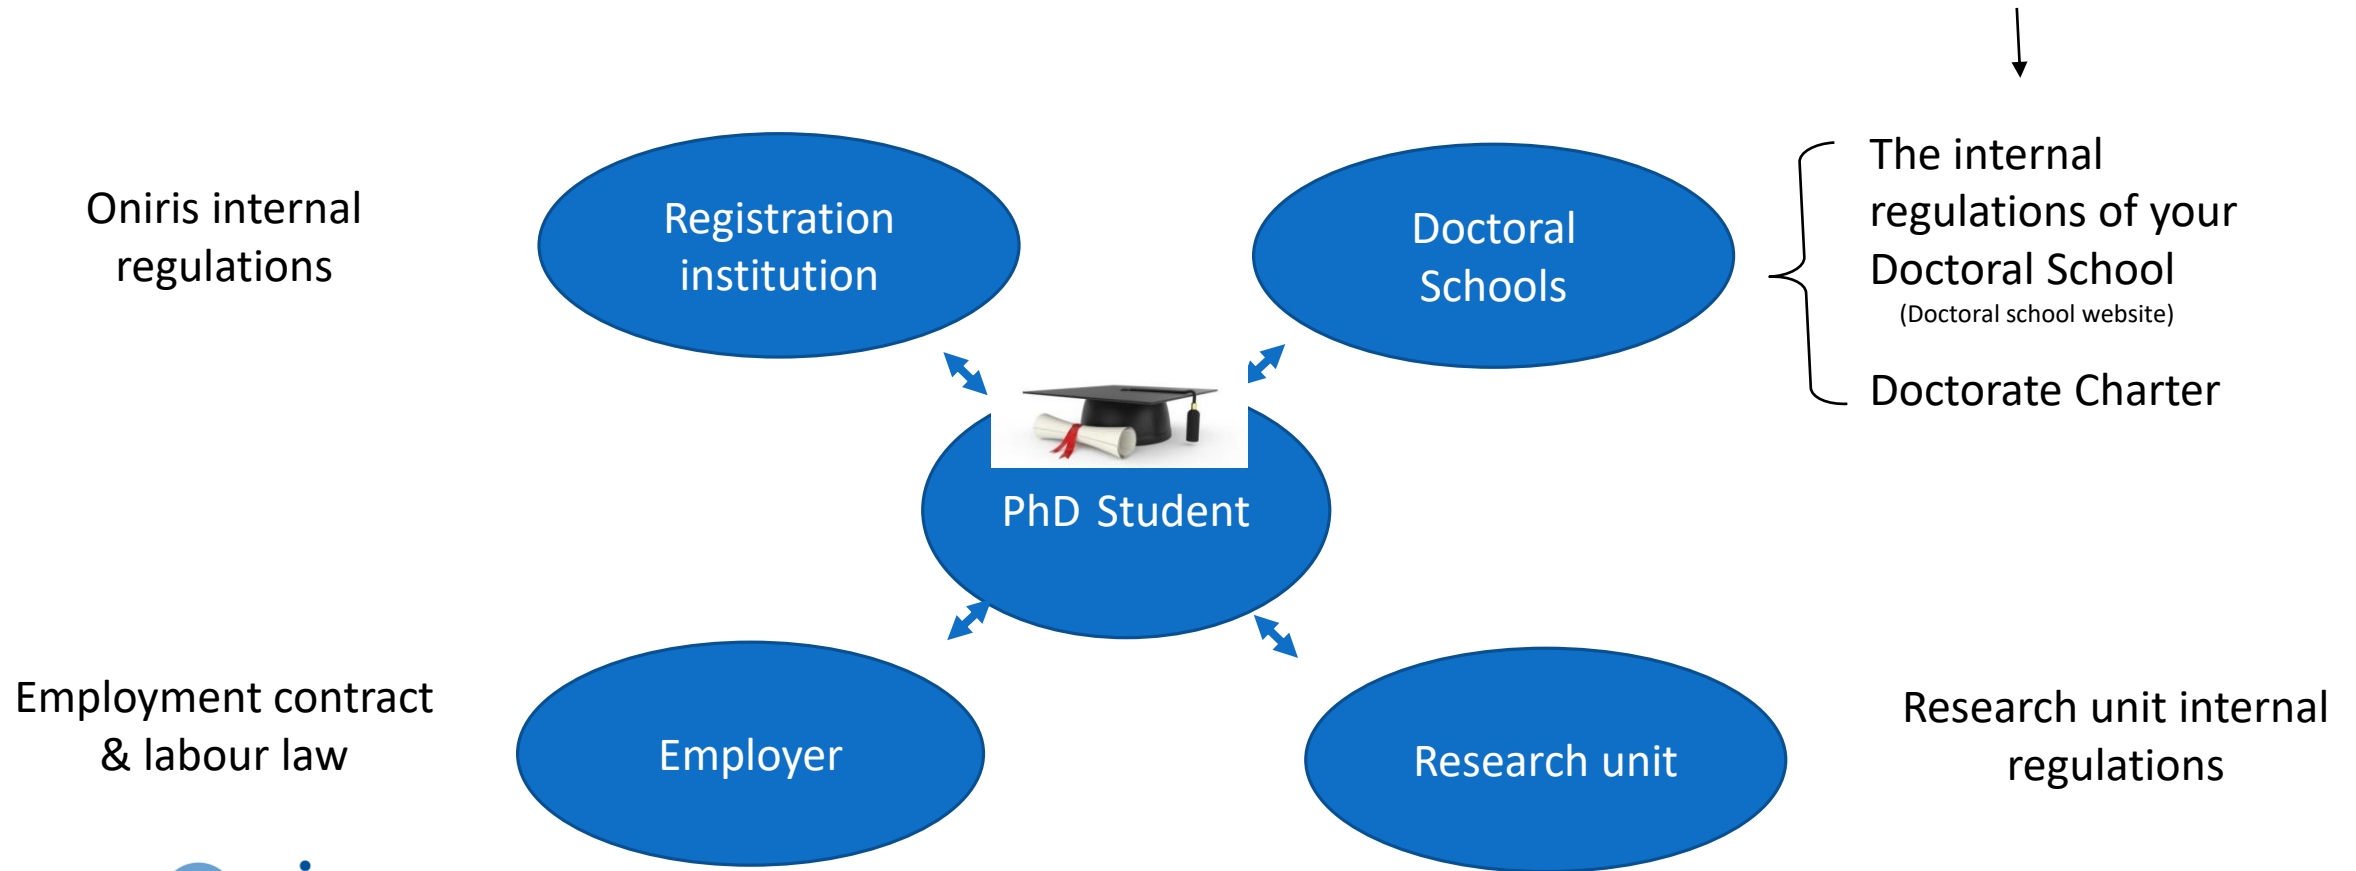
Oniris internal regulations

Registration institution

Doctoral Schools

The internal regulations of your Doctoral School
(Doctoral school website)

Doctorate Charter

PhD Student

Employment contract & labour law

Employer

Research unit

Research unit internal regulations